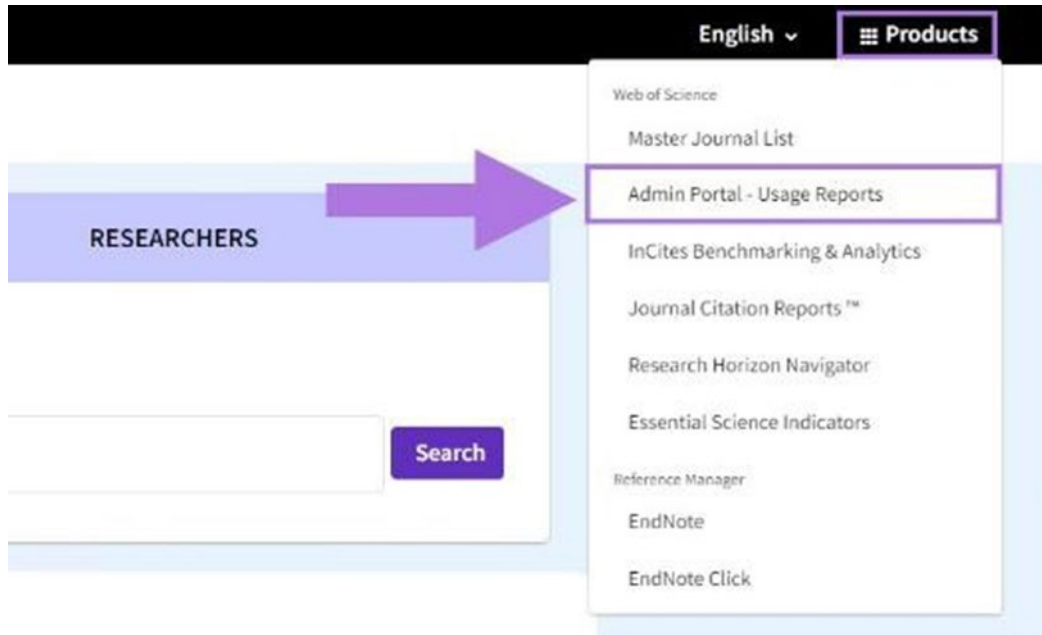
English ⌄

Products

Web of Science

Master Journal List

Admin Portal - Usage Reports

InCites Benchmarking & Analytics

Journal Citation Reports ™

Research Horizon Navigator

Essential Science Indicators

Reference Manager

EndNote

EndNote Click

RESEARCHERS

Search